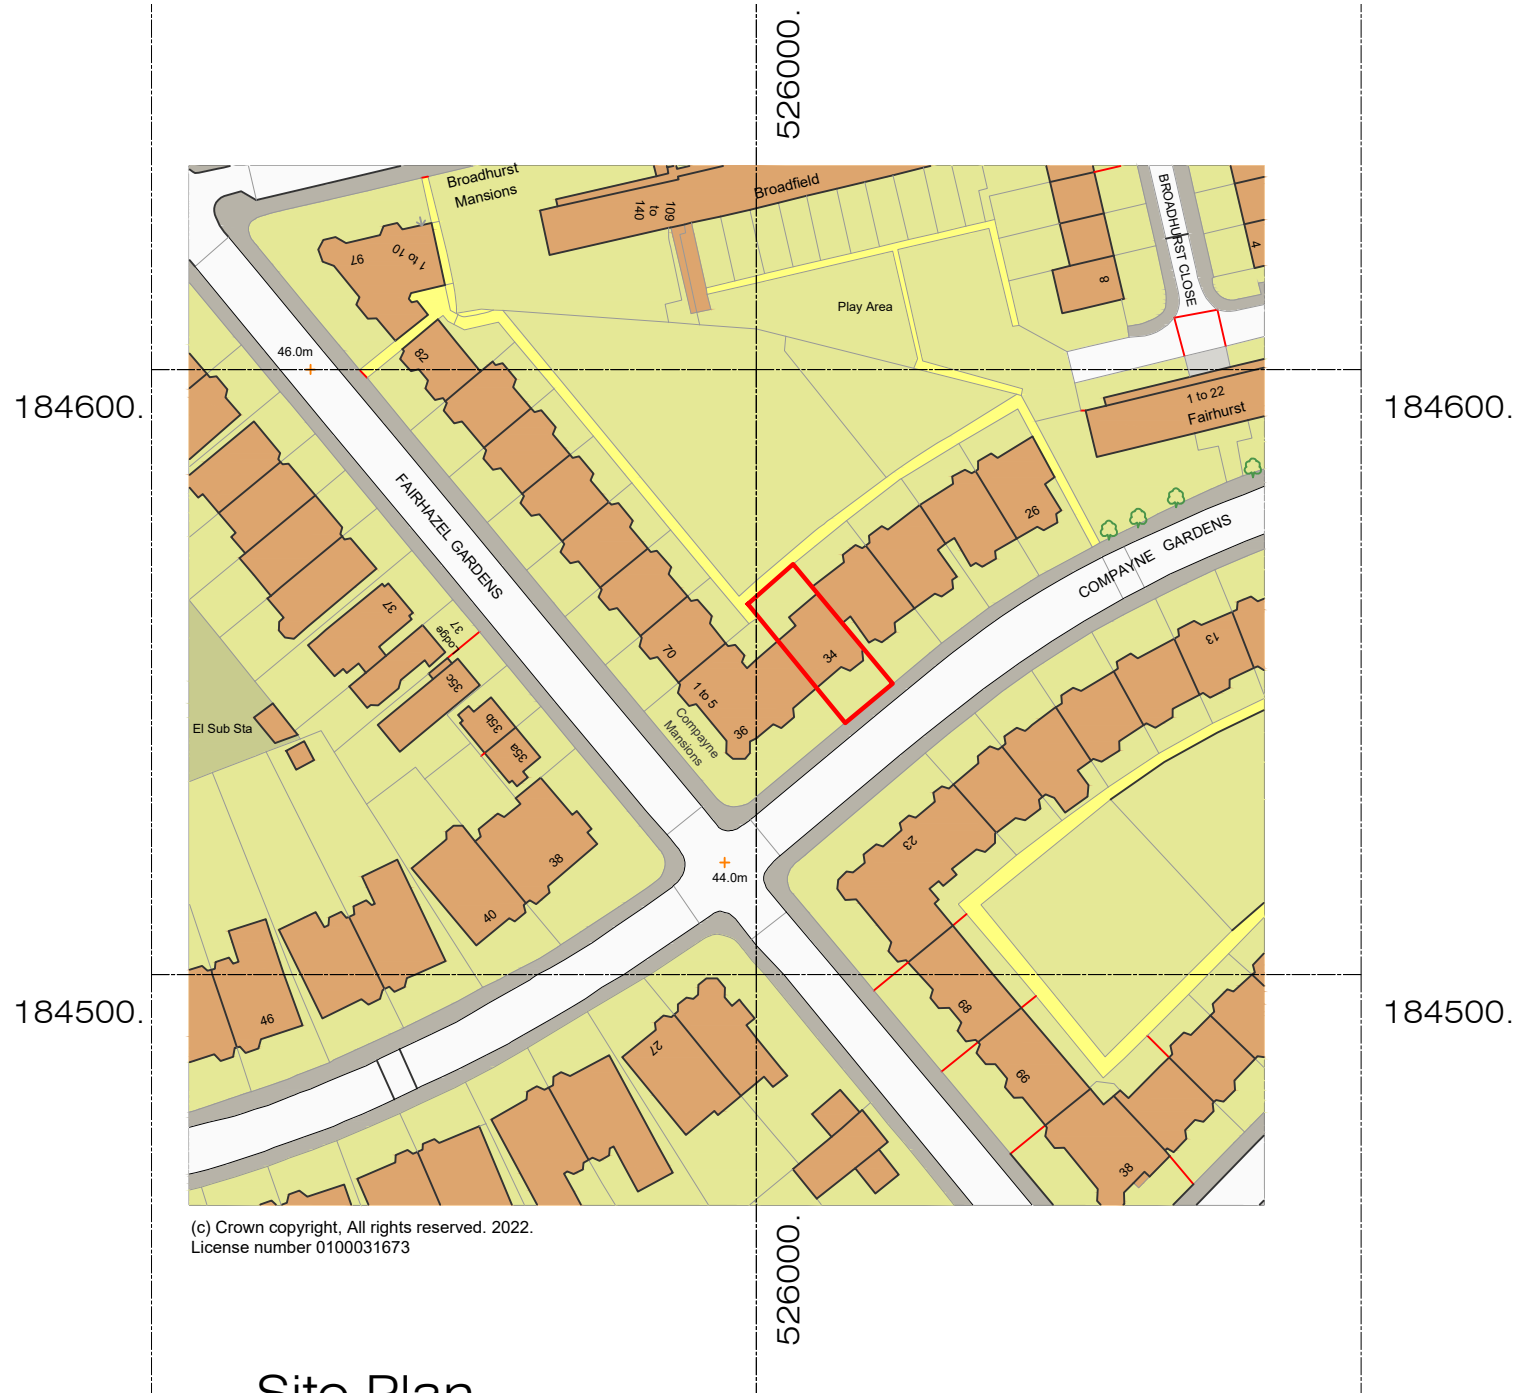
526000.

Broadhurst Mansions

109 to 140

Broadfield

BROADHURST CLOSE

1 to 10

97

8

4

Play Area

46.0m

82

184600.

184600.

1 to 22 Fairhurst

FAIRHAZEL GARDENS

26

COMPAYNE GARDENS

37

37 Lodge

70

34

13

35c

1 to 5

El Sub Sta

35b

35a

Compayne Mansions

36

23

38

44.0m

40

68

184500.

184500.

46

27

66

38

(c) Crown copyright, All rights reserved. 2022.
License number 0100031673

526000.

Site Plan